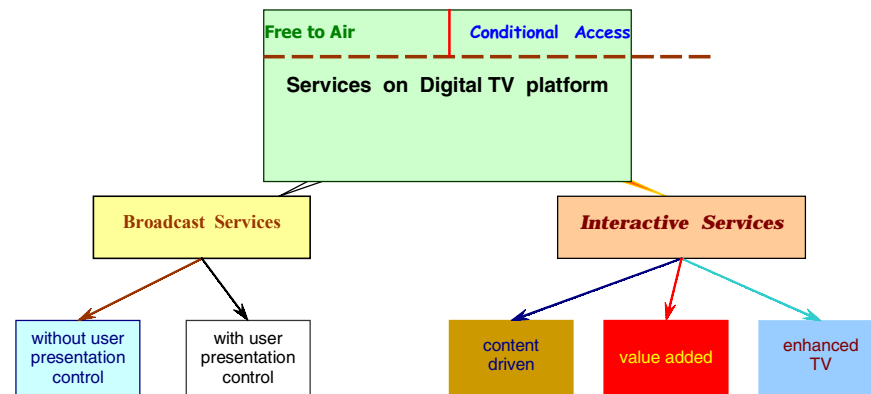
Free to Air

Conditional Access

Services on Digital TV platform

Broadcast Services

Interactive Services

without user presentation control

with user presentation control

content driven

value added

enhanced TV